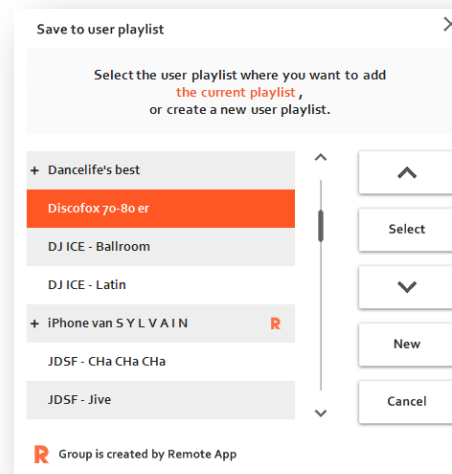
Save to user playlist

Select the user playlist where you want to add the current playlist , or create a new user playlist.

+ Dancelife's best

Discofox 70-80 er

DJ ICE - Ballroom

DJ ICE - Latin

+ iPhone van S Y L V A I N R

JDSF - CHa CHa CHa

JDSF - Jive

Select

New

Cancel

R Group is created by Remote App